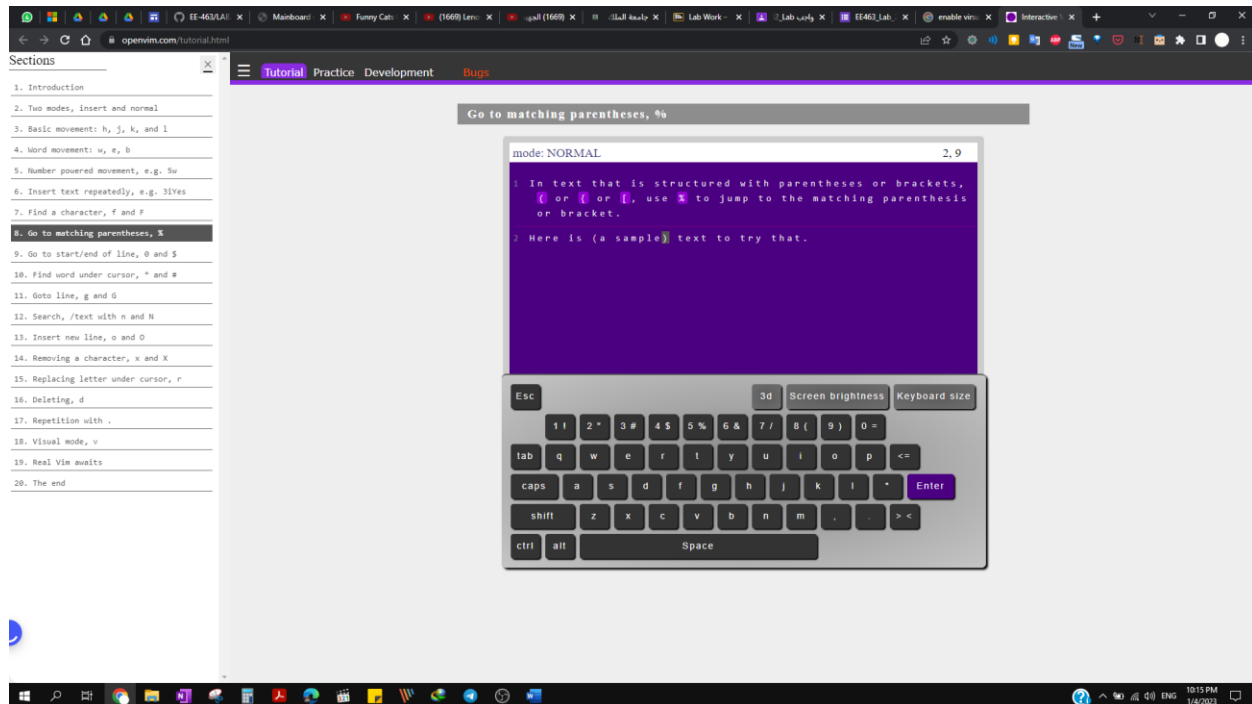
EE-463/LAB | Mainboard | Funny Cats | (1669) Leno | (1669) الجو | جامعة الملك | Lab Work | Lab واجب 2 | EE463_Lab | enable virtu | Interactive

openvim.com/tutorial.html

Sections

1. Introduction
2. Two modes, insert and normal
3. Basic movement: h, j, k, and l
4. Word movement: w, e, b
5. Number powered movement, e.g. 5w
6. Insert text repeatedly, e.g. 3iYes
7. Find a character, f and F
8. Go to matching parentheses, %
9. Go to start/end of line, 0 and $
10. Find word under cursor, * and #
11. Goto line, g and G
12. Search, /text with n and N
13. Insert new line, o and O
14. Removing a character, x and X
15. Replacing letter under cursor, r
16. Deleting, d
17. Repetition with .
18. Visual mode, v
19. Real Vim awaits
20. The end

Tutorial Practice Development Bugs

Go to matching parentheses, %

mode: NORMAL 2, 9

1 In text that is structured with parentheses or brackets, ( or { or [, use % to jump to the matching parenthesis or bracket.

2 Here is (a sample) text to try that.

Esc 3d Screen brightness Keyboard size

1 ! 2 " 3 # 4 $ 5 % 6 & 7 / 8 ( 9 ) 0 =

tab q w e r t y u i o p <=

caps a s d f g h j k l ' Enter

shift z x c v b n m , . > <

ctrl alt Space

ENG 10:15 PM 1/4/2023